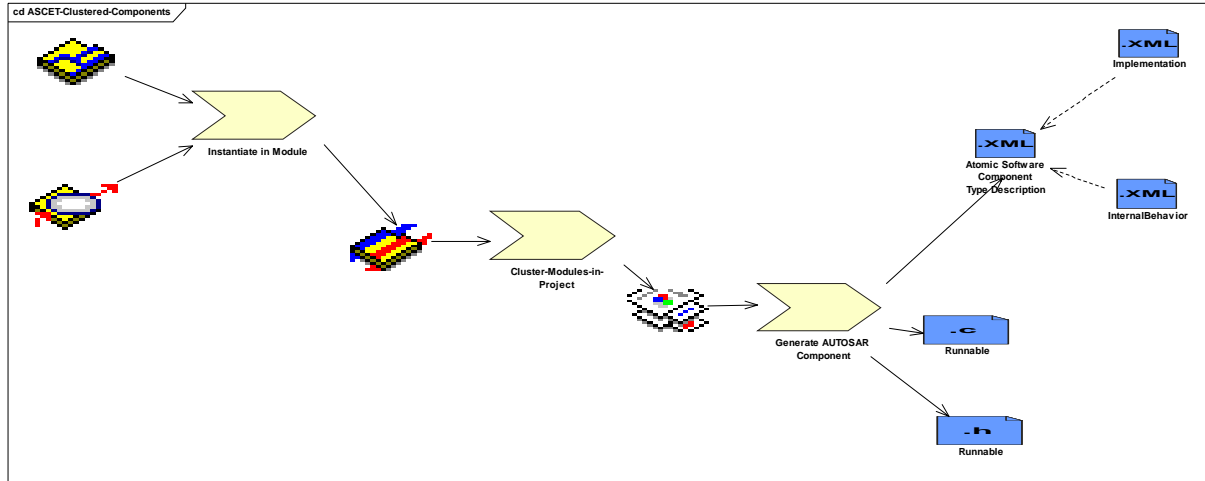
cd ASCET-Clustered-Components

Instantiate in Module

Cluster-Modules-in-Project

Generate AUTOSAR Component

.XML
Implementation

.XML
Atomic Software Component Type Description

.XML
InternalBehavior

.c
Runnable

.h
Runnable